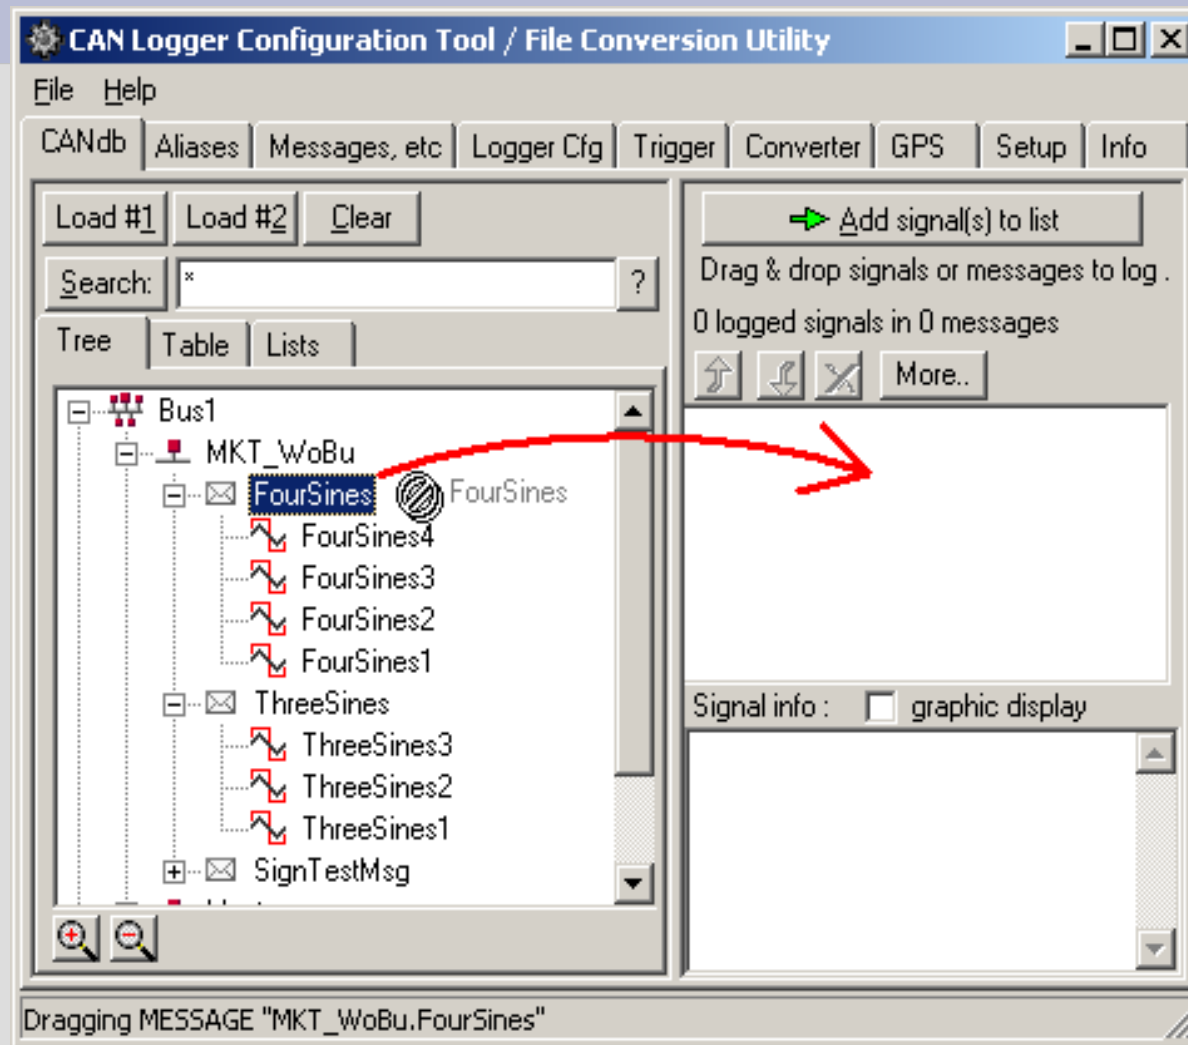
CAN Logger Configuration Tool / File Conversion Utility

File Help

CANdb Aliases Messages, etc Logger Cfg Trigger Converter GPS Setup Info

Load #1 Load #2 Clear

Search: * ?

Tree Table Lists

Bus1
MKT_WoBu
FourSines FourSines
FourSines4
FourSines3
FourSines2
FourSines1
ThreeSines
ThreeSines3
ThreeSines2
ThreeSines1
SignTestMsg

Add signal(s) to list

Drag & drop signals or messages to log .

0 logged signals in 0 messages

More..

Signal info : graphic display

Dragging MESSAGE "MKT_WoBu.FourSines"